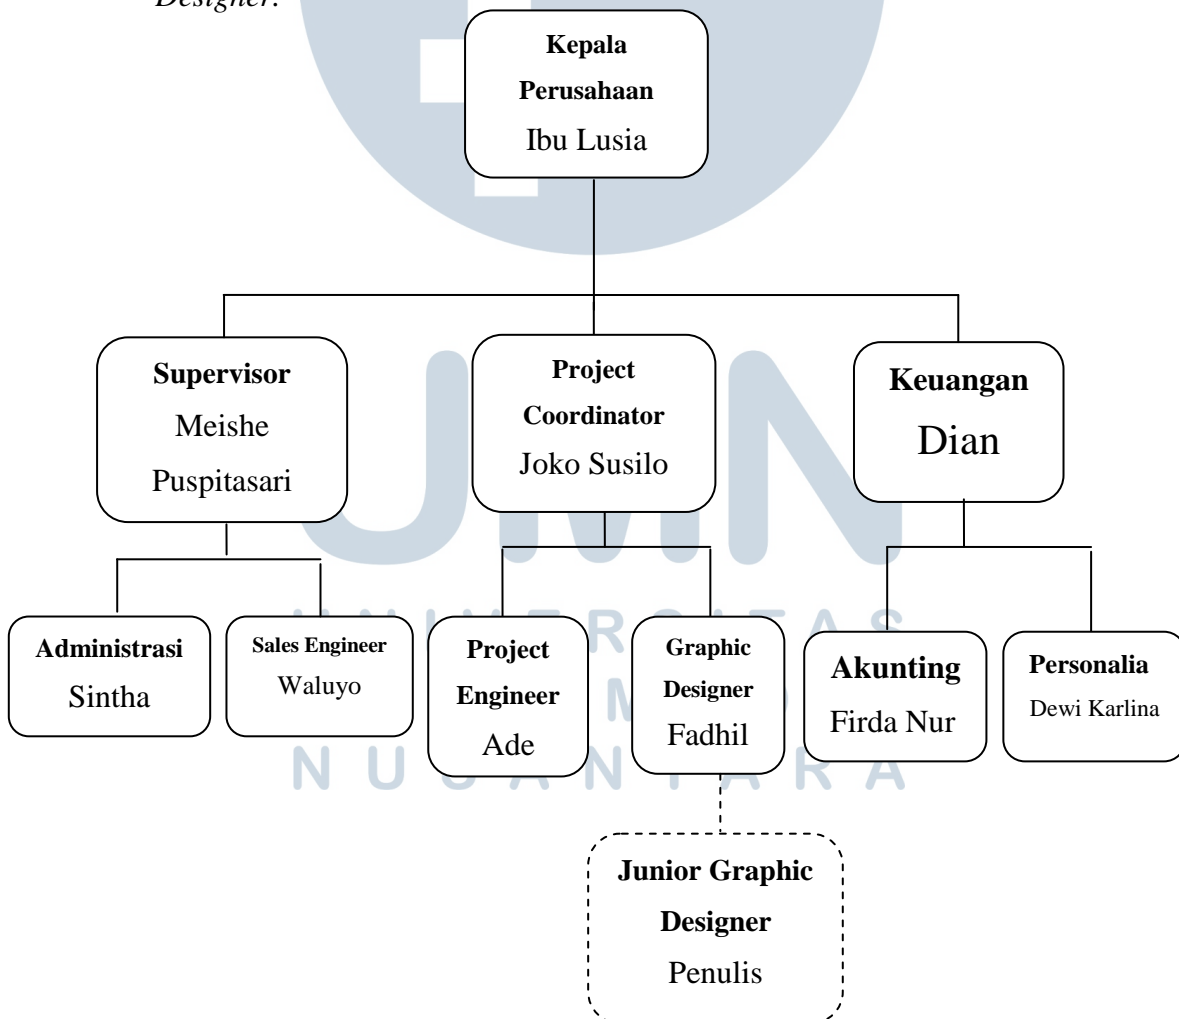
Designer.

**Kepala Perusahaan**
Ibu Lusia

**Supervisor**
Meishe Puspitasari

**Project Coordinator**
Joko Susilo

**Keuangan**
Dian

**Administrasi**
Sintha

**Sales Engineer**
Waluyo

**Project Engineer**
Ade

**Graphic Designer**
Fadhil

**Akunting**
Firda Nur

**Personalia**
Dewi Karlina

**Junior Graphic Designer**
Penulis

UNIVERSITAS MULTIMEDIA NUSANTARA